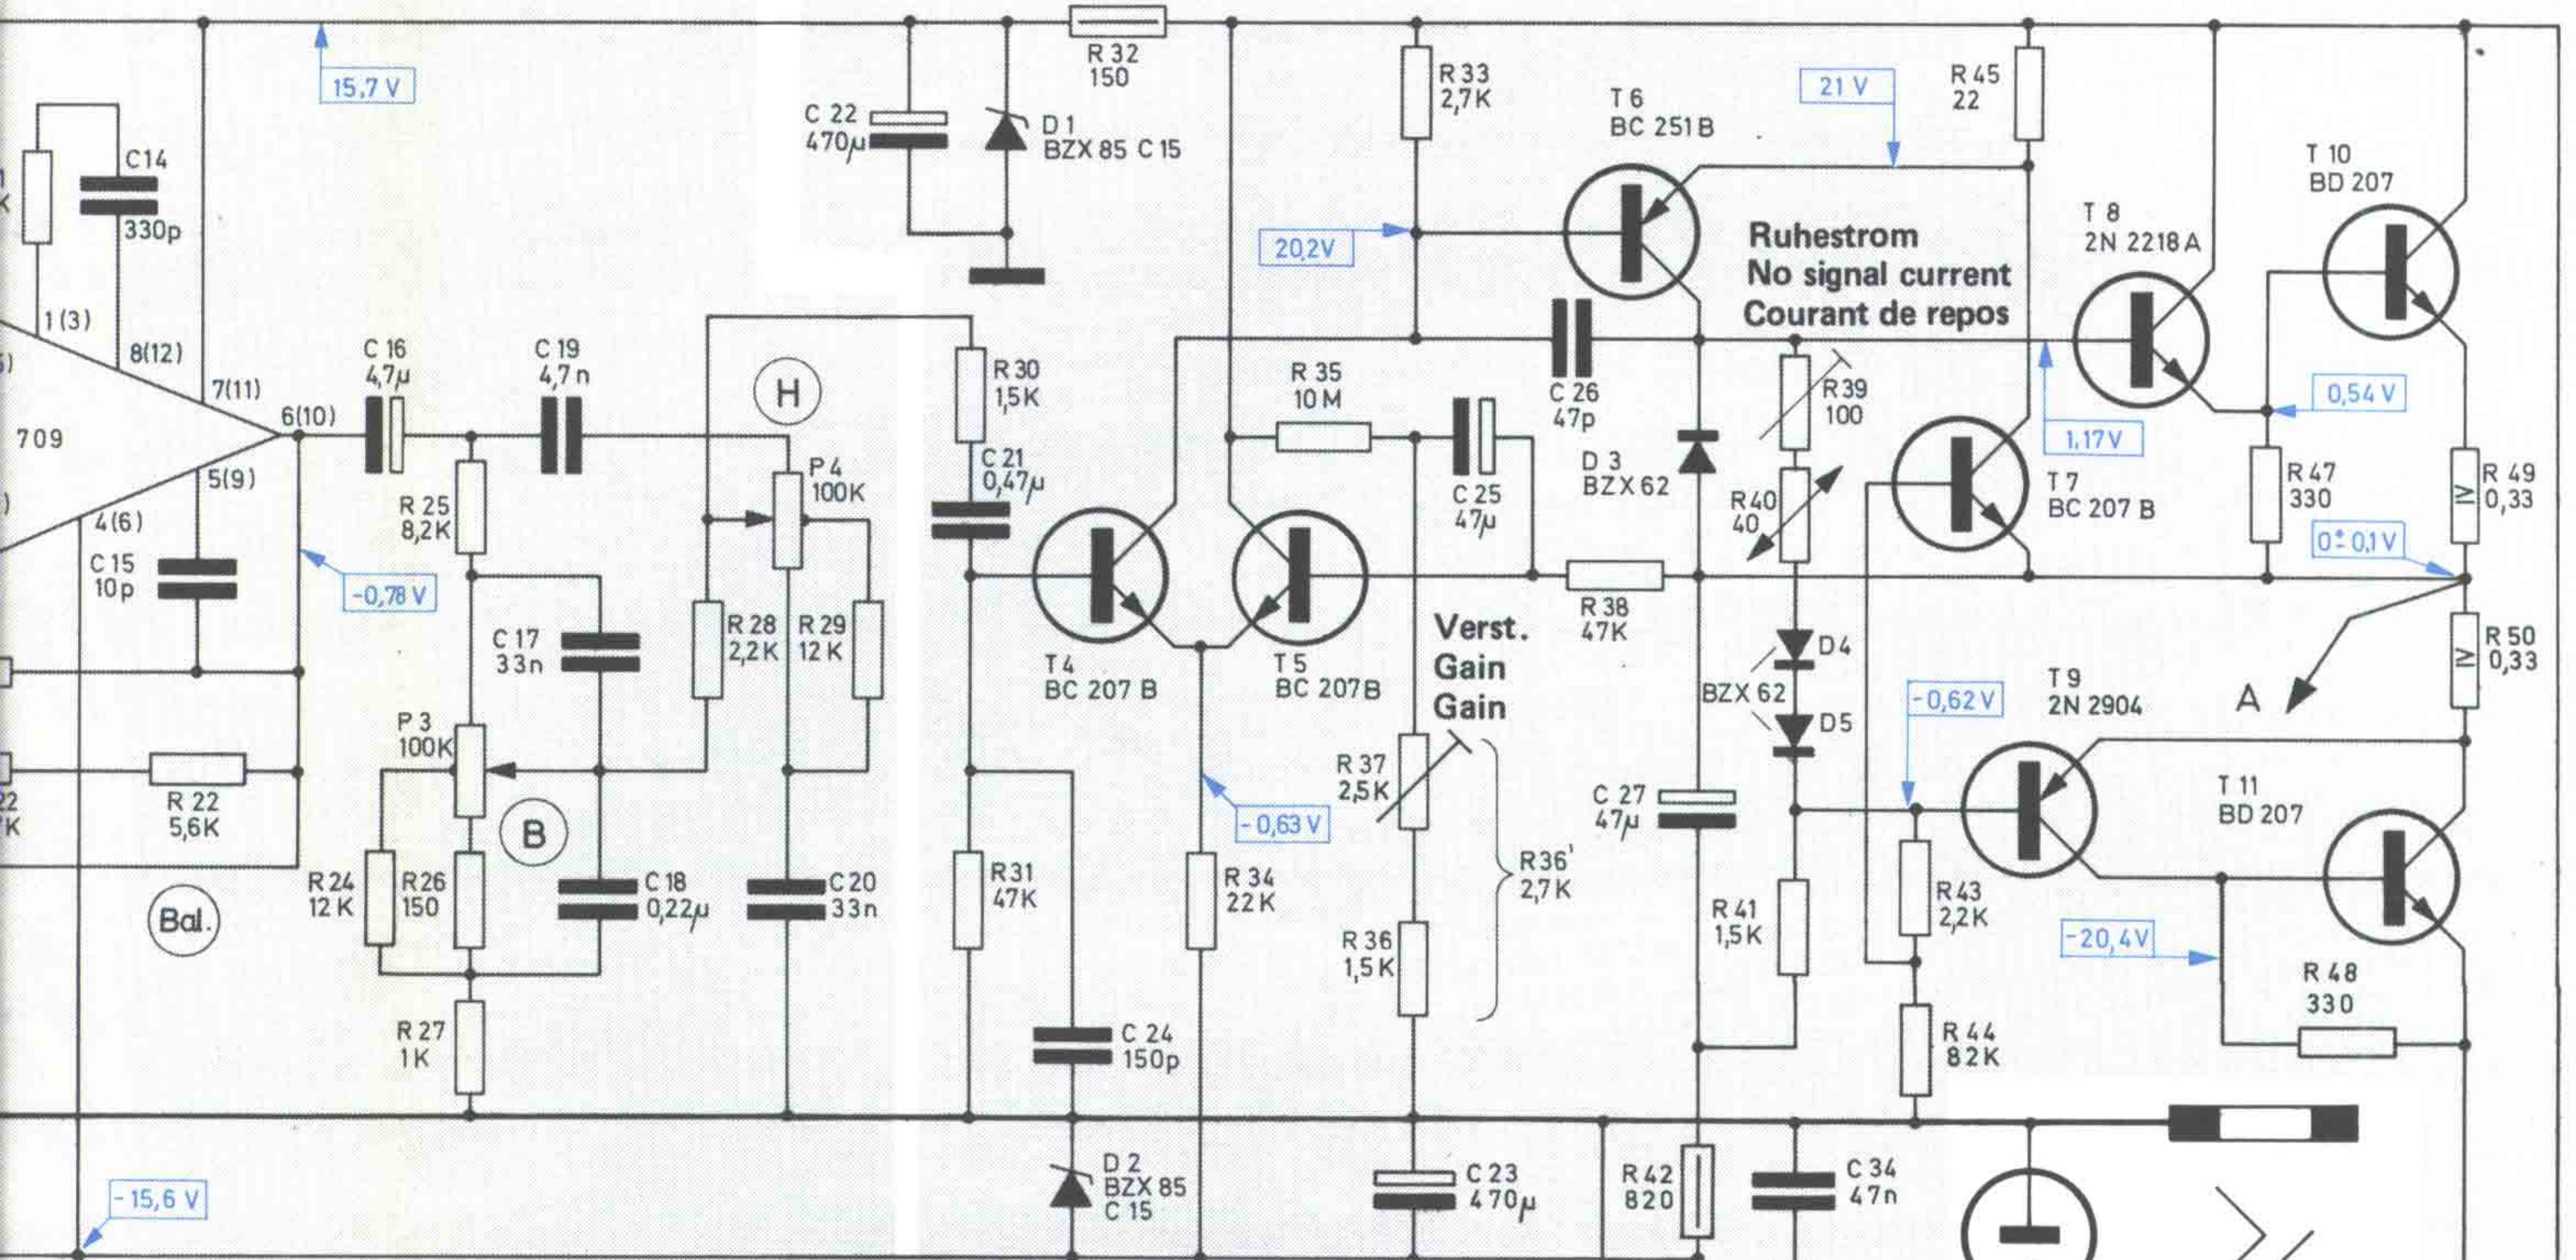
15,7 V
C 22
470µ
D 1
BZX 85 C 15
R 32
150
R 33
2,7K
T 6
BC 251 B
21 V
R 45
22
T 10
BD 207
C14
330p
1(3)
8(12)
7(11)
6(10)
709
5(9)
4(6)
C 15
10 p
-0,78 V
C 16
4,7µ
C 19
4,7 n
H
R 30
1,5K
20,2V
Ruhestrom
No signal current
Courant de repos
T 8
2N 2218 A
R 35
10 M
C 26
47p
R 39
100
0,54 V
1,17V
R 25
8,2K
P 4
100K
C 21
0,47µ
C 25
47µ
D 3
BZX 62
R 40
40
T 7
BC 207 B
R 47
330
R 49
0,33
0 ± 0,1 V
C 17
33n
R 28
2,2K
R 29
12 K
T 4
BC 207 B
T 5
BC 207B
R 38
47K
Verst.
Gain
Gain
D4
BZX 62
D5
R 50
0,33
-0,62 V
T 9
2N 2904
A
P 3
100K
R 22
5,6K
B
R 24
12 K
R 26
150
C 18
0,22µ
C 20
33n
R 31
47K
-0,63 V
R 34
22 K
R 37
2,5K
R 36'
2,7K
C 27
47µ
R 41
1,5K
R 43
2,2K
T 11
BD 207
-20,4V
Bal.
R 27
1K
C 24
150p
R 36
1,5K
R 44
82K
R 48
330
D 2
BZX 85
C 15
-15,6 V
C 23
470µ
R 42
820
C 34
47n